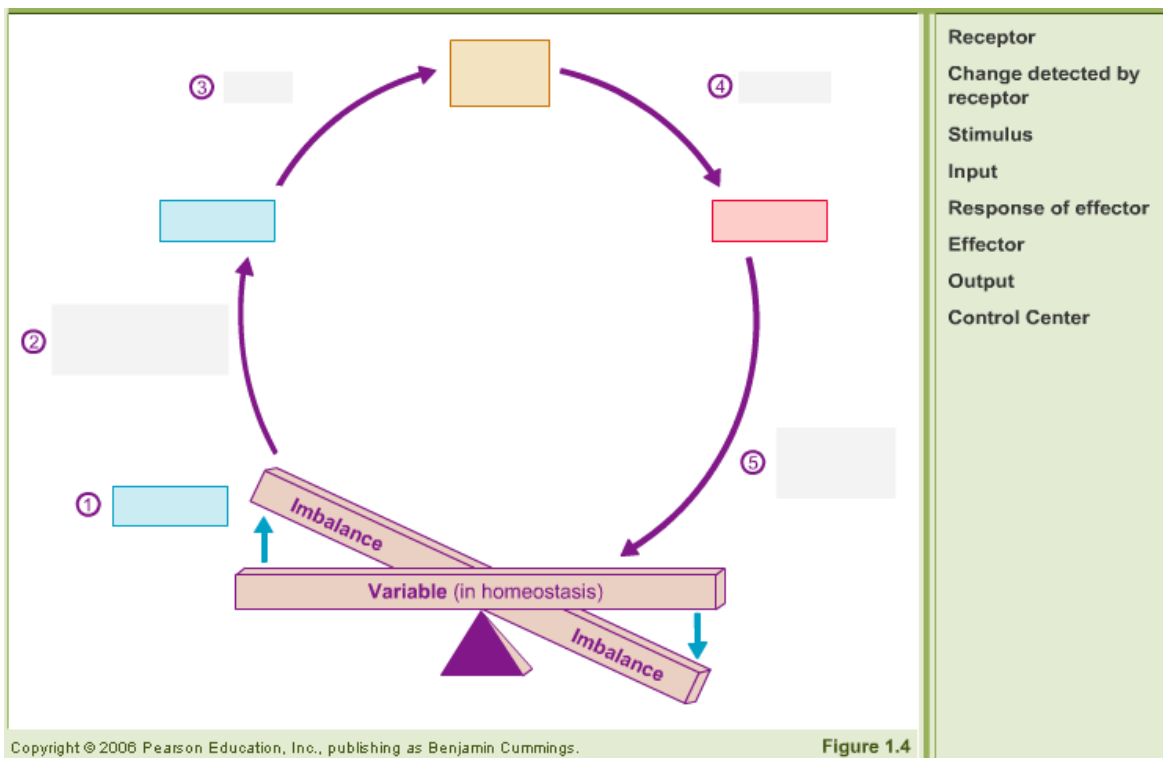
3

4

2

5

1

Imbalance

Variable (in homeostasis)

Imbalance

Copyright © 2006 Pearson Education, Inc., publishing as Benjamin Cummings.

Figure 1.4

Receptor

Change detected by receptor

Stimulus

Input

Response of effector

Effector

Output

Control Center